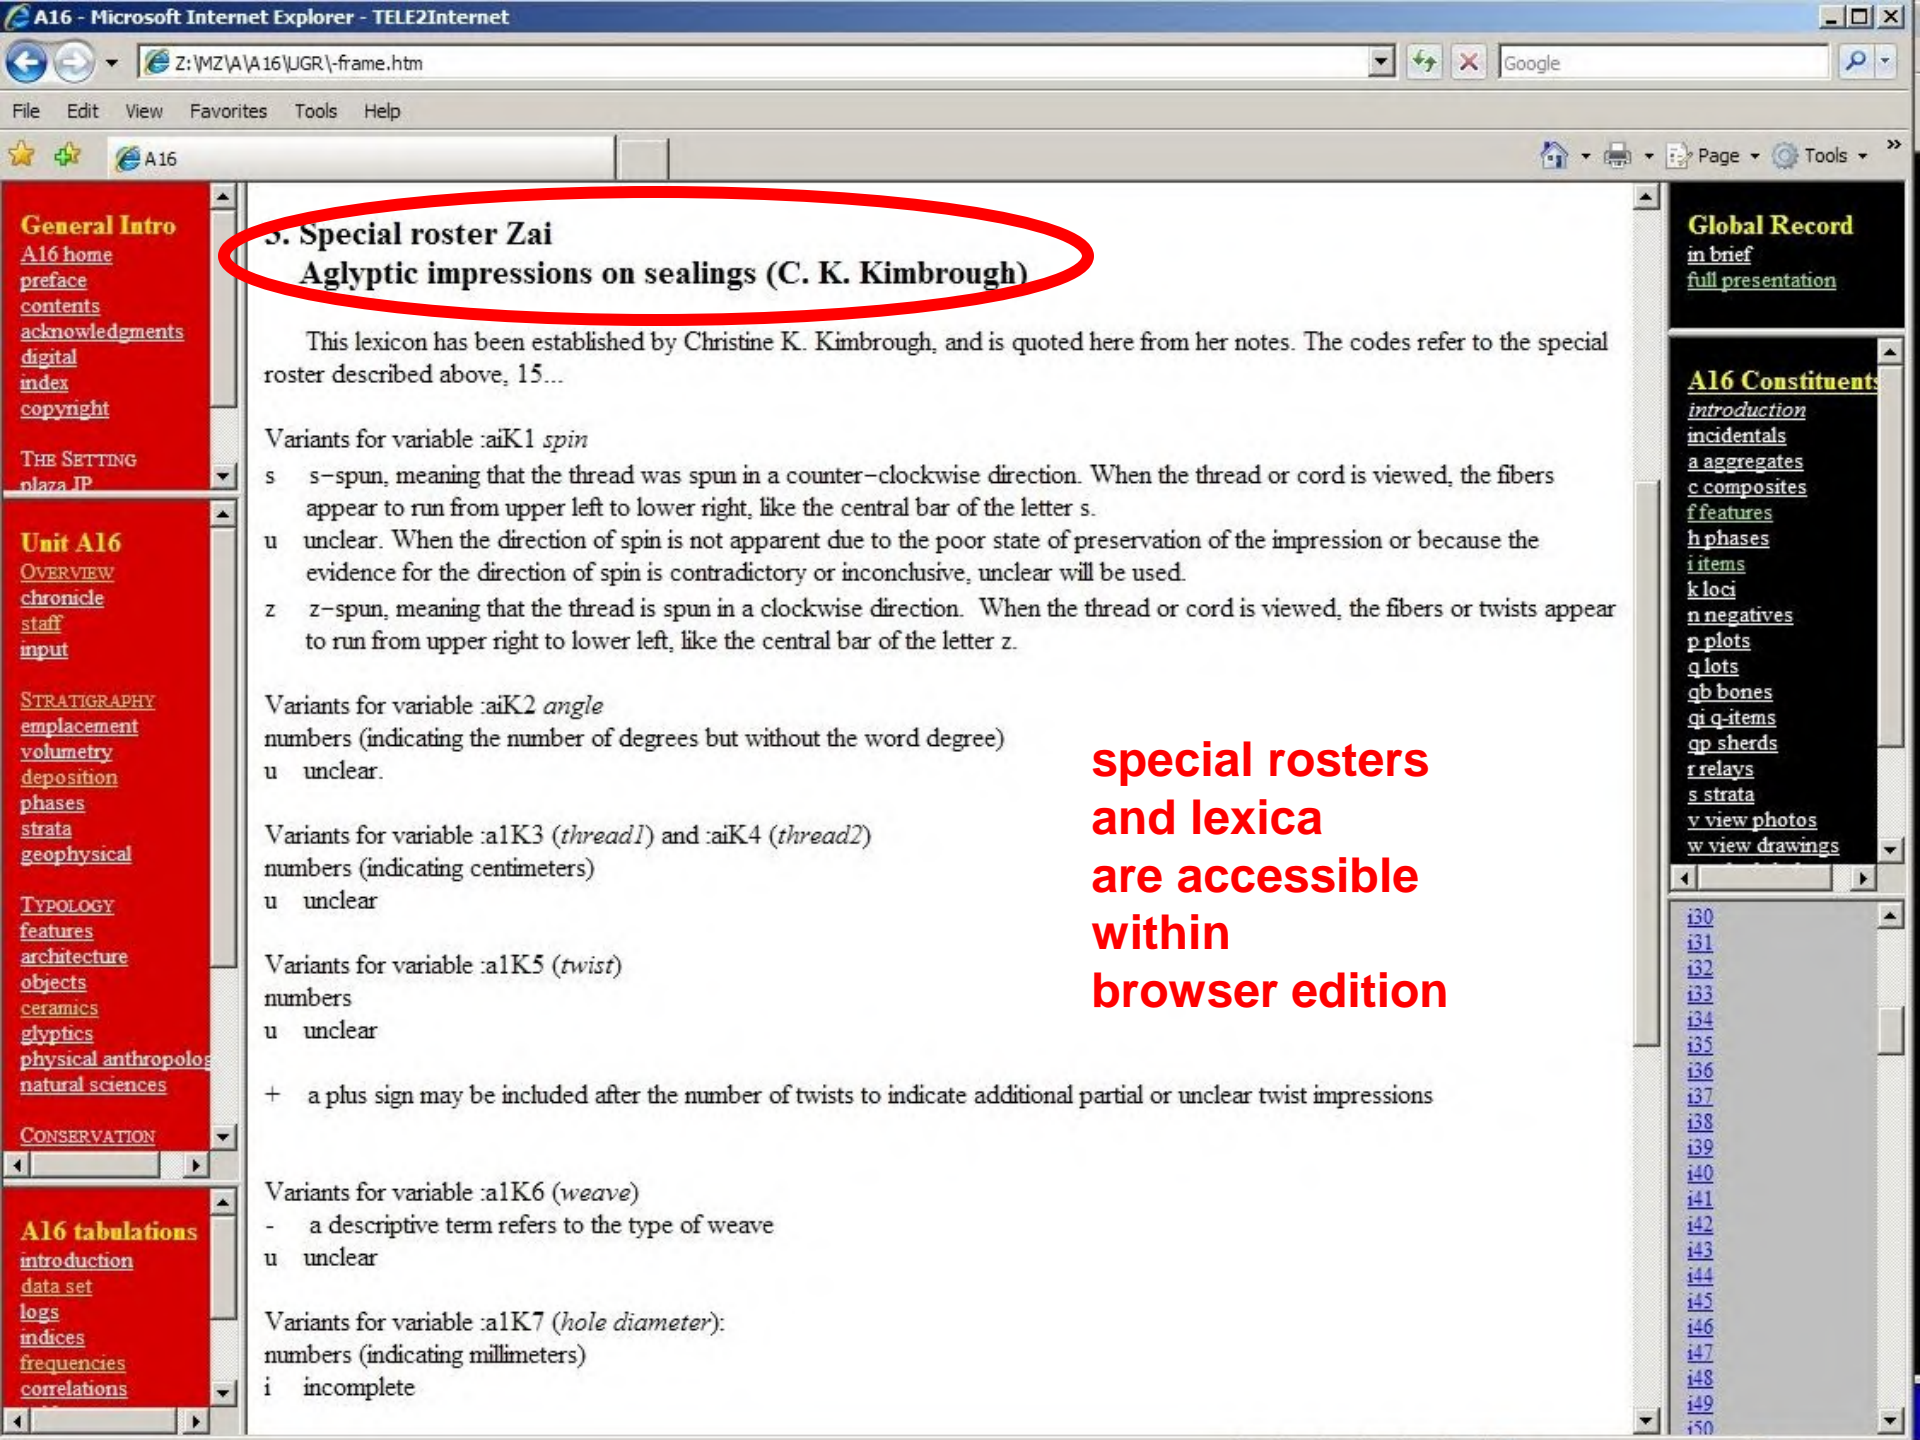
A16 - Microsoft Internet Explorer - TELE2Internet

Z:\MZ\A\A16\UGR\-frame.htm

Google

File Edit View Favorites Tools Help

A16

Page Tools

General Intro
A16 home
preface
contents
acknowledgments
digital
index
copyright

THE SETTING
plaza JP

Unit A16
OVERVIEW
chronicle
staff
input

STRATIGRAPHY
emplacement
volumetry
deposition
phases
strata
geophysical

TYPOLOGY
features
architecture
objects
ceramics
glyptics
physical anthropolog
natural sciences

CONSERVATION

A16 tabulations
introduction
data set
logs
indices
frequencies
correlations

5. Special roster Zai
Aglyptic impressions on sealings (C. K. Kimbrough)

This lexicon has been established by Christine K. Kimbrough, and is quoted here from her notes. The codes refer to the special roster described above, 15...

Variants for variable :aiK1 *spin*
s s–spun, meaning that the thread was spun in a counter–clockwise direction. When the thread or cord is viewed, the fibers appear to run from upper left to lower right, like the central bar of the letter s.
u unclear. When the direction of spin is not apparent due to the poor state of preservation of the impression or because the evidence for the direction of spin is contradictory or inconclusive, unclear will be used.
z z–spun, meaning that the thread is spun in a clockwise direction. When the thread or cord is viewed, the fibers or twists appear to run from upper right to lower left, like the central bar of the letter z.

Variants for variable :aiK2 *angle*
numbers (indicating the number of degrees but without the word degree)
u unclear.

Variants for variable :a1K3 (*thread1*) and :aiK4 (*thread2*)
numbers (indicating centimeters)
u unclear

Variants for variable :a1K5 (*twist*)
numbers
u unclear

+ a plus sign may be included after the number of twists to indicate additional partial or unclear twist impressions

Variants for variable :a1K6 (*weave*)
- a descriptive term refers to the type of weave
u unclear

Variants for variable :a1K7 (*hole diameter*):
numbers (indicating millimeters)
i incomplete

special rosters
and lexica
are accessible
within
browser edition

Global Record
in brief
full presentation

A16 Constituents
introduction
incidentals
a aggregates
c composites
f features
h phases
i items
k loci
n negatives
p plots
q lots
qb bones
qi q-items
qp sherds
r relays
s strata
v view photos
w view drawings

i30
i31
i32
i33
i34
i35
i36
i37
i38
i39
i40
i41
i42
i43
i44
i45
i46
i47
i48
i49
i50